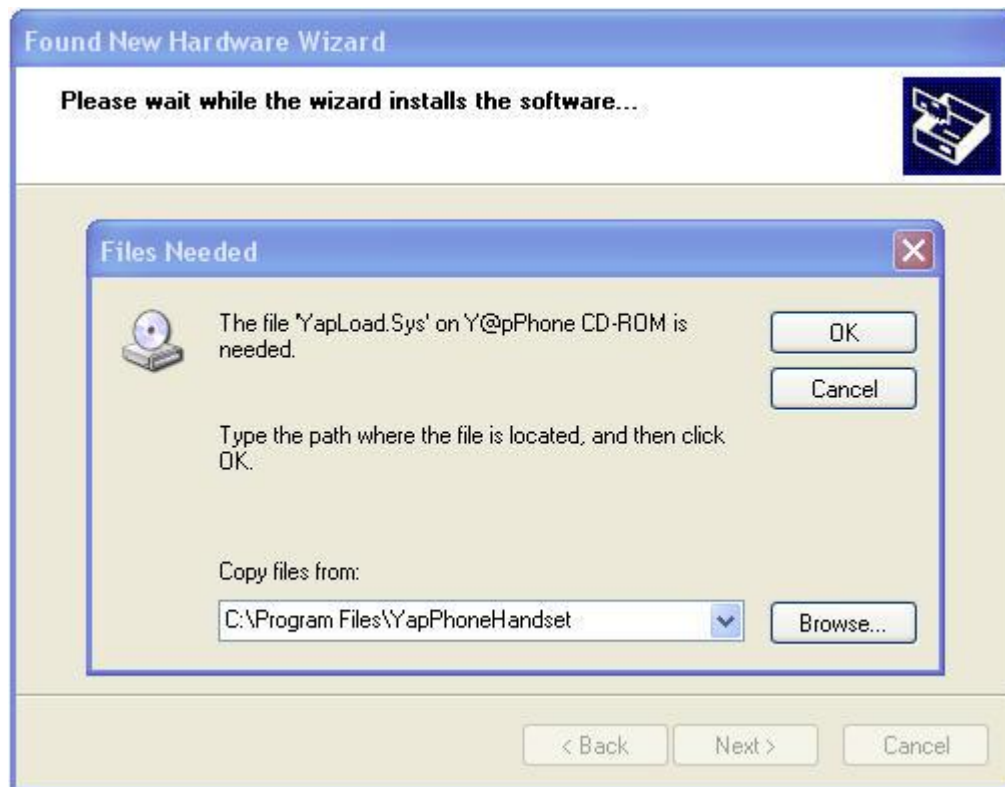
Found New Hardware Wizard

Please wait while the wizard installs the software...

Files Needed

The file 'YapLoad.Sys' on Y@pPhone CD-ROM is needed.

OK

Cancel

Type the path where the file is located, and then click OK.

Copy files from:

C:\Program Files\YapPhoneHandset

Browse...

< Back

Next >

Cancel